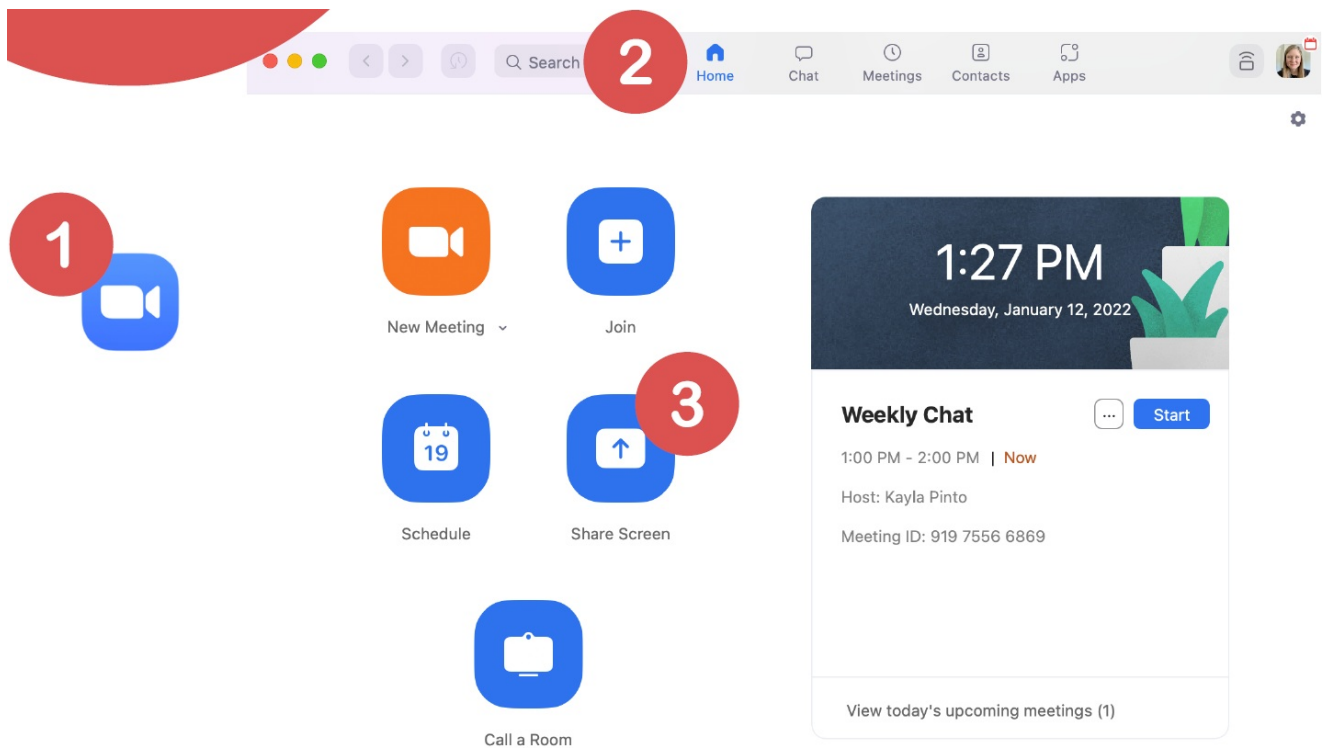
Search

2

Home

Chat

Meetings

Contacts

Apps

1

New Meeting

Join

3

19

Schedule

Share Screen

Call a Room

1:27 PM

Wednesday, January 12, 2022

Weekly Chat

...

Start

1:00 PM - 2:00 PM | Now

Host: Kayla Pinto

Meeting ID: 919 7556 6869

View today's upcoming meetings (1)